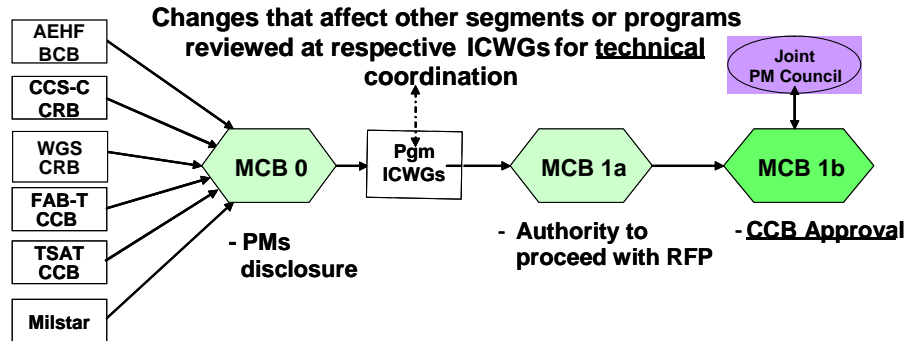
Changes that affect other segments or programs reviewed at respective ICWGs for technical coordination

AEHF BCB

CCS-C CRB

WGS CRB

FAB-T CCB

TSAT CCB

Milstar

MCB 0

- PMs disclosure

Pgm ICWGs

MCB 1a

- Authority to proceed with RFP

Joint PM Council

MCB 1b

- CCB Approval